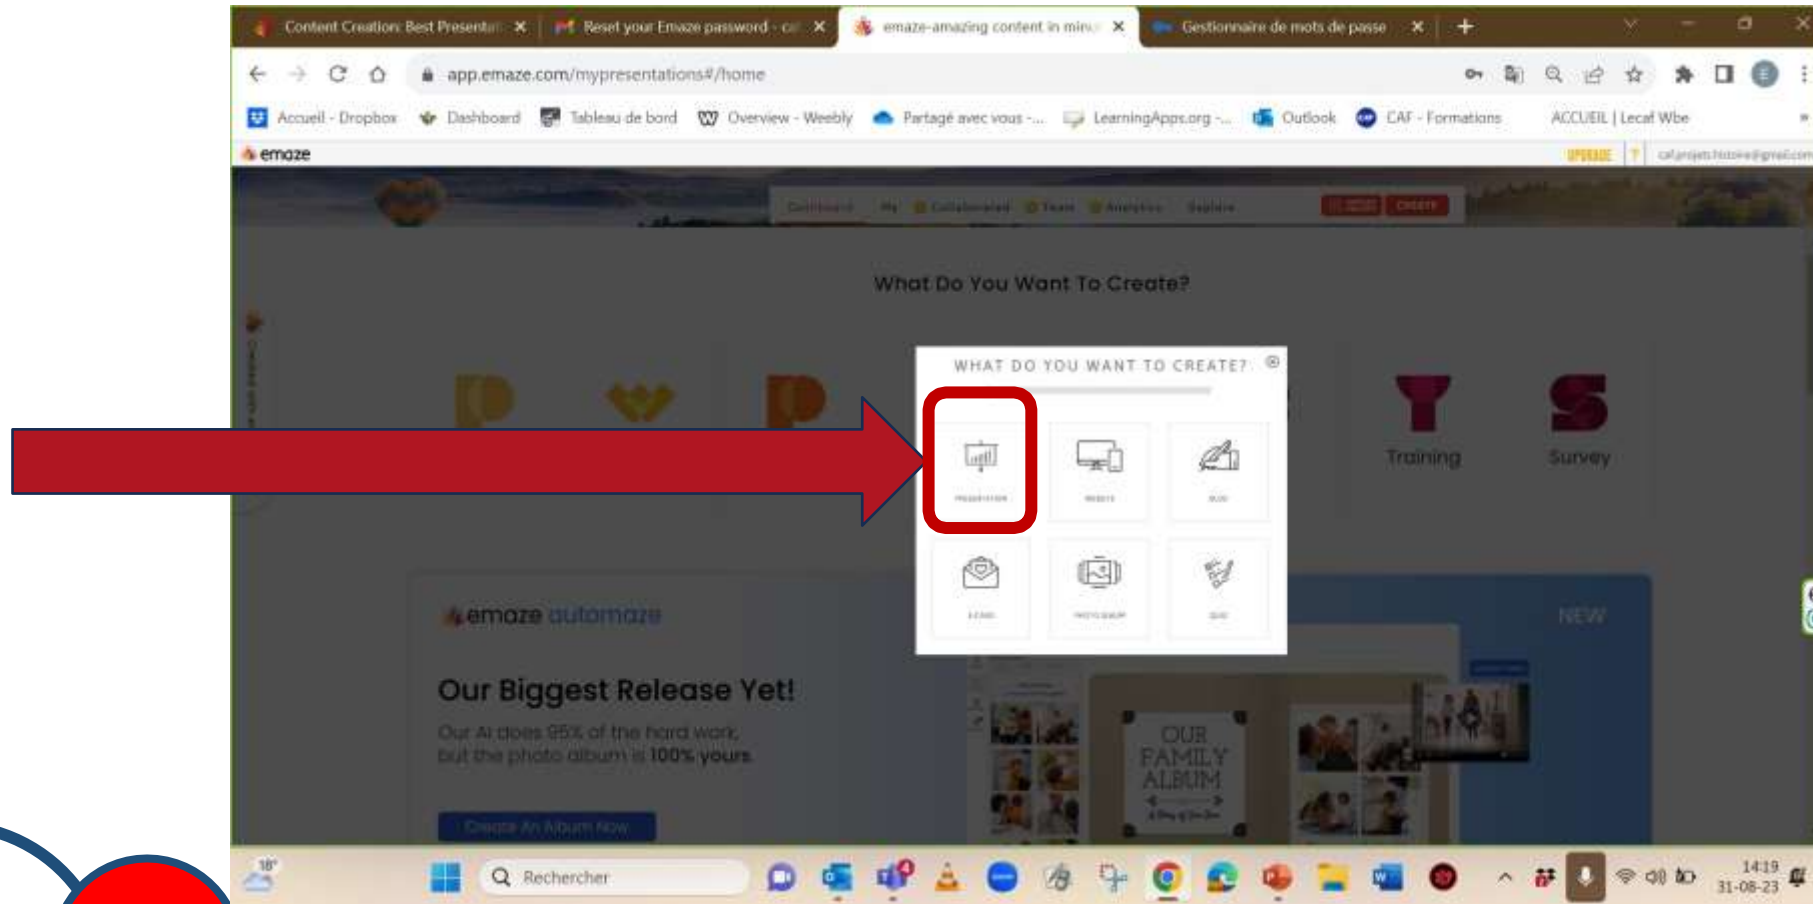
Content Creation: Best Presentat ×
Reset your Emaze password - ca ×
emaze-amazing content in minu ×
Gestionnaire de mots de passe ×

app.emaze.com/mypresentations#/home

Accueil - Dropbox
Dashboard
Tableau de bord
Overview - Weebly
Partagé avec vous -...
LearningApps.org -...
Outlook
CAF - Formations
ACCUEIL | Lecaf Wbe

emaze

UPGRADE

What Do You Want To Create?

WHAT DO YOU WANT TO CREATE?

PRESENTATION
WEBSITE
BLOG
E-CARD
PHOTO ALBUM
QUIZ

Training
Survey

emaze automaze

NEW

Our Biggest Release Yet!

Our AI does 95% of the hard work, but the photo album is 100% yours.

Create An Album Now

OUR FAMILY ALBUM

18°
Rechercher
14:19
31-08-23